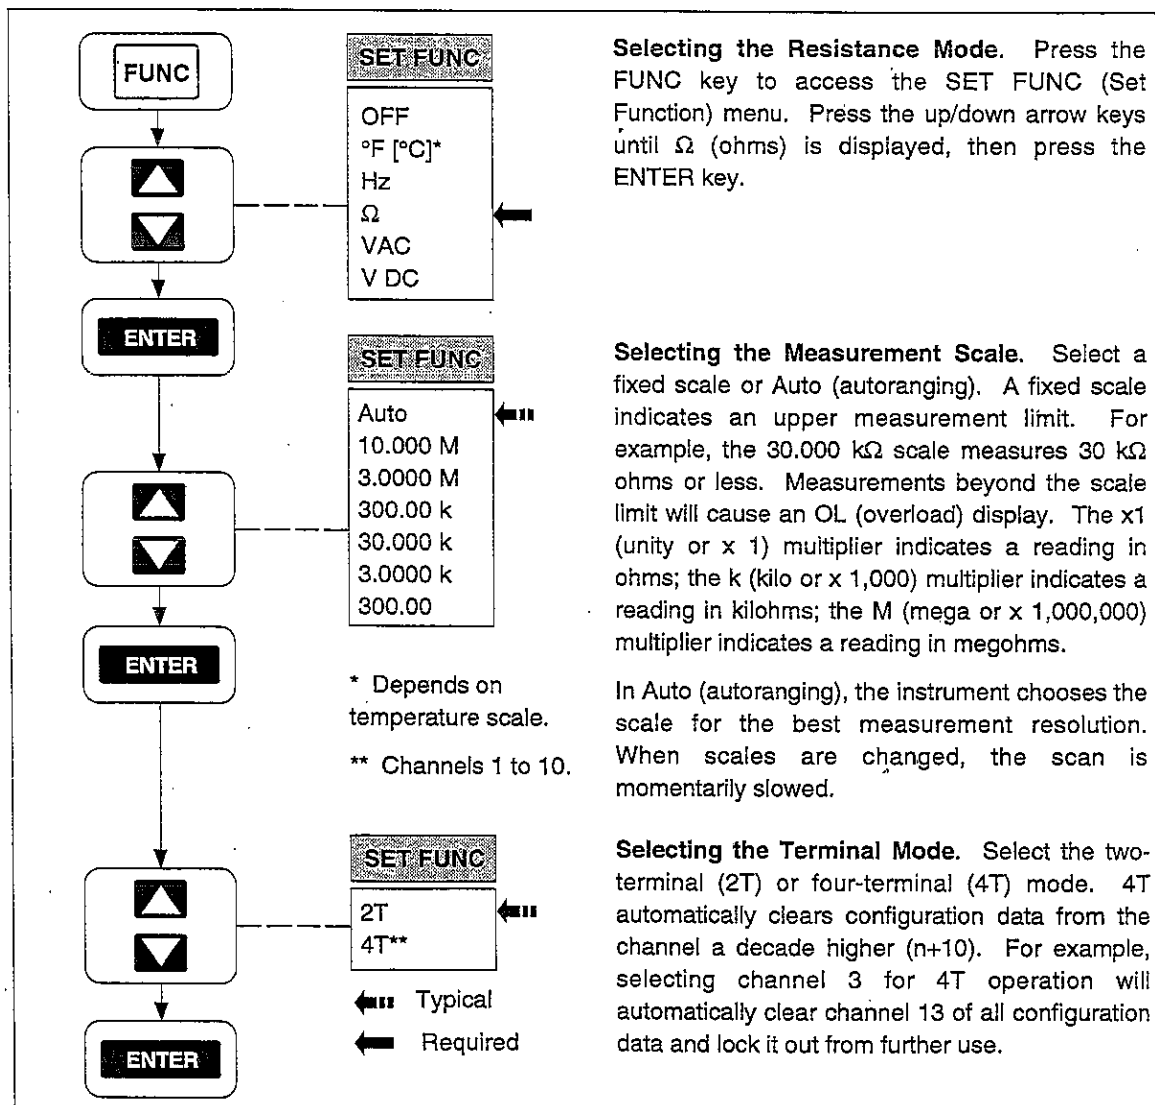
FUNC

ENTER

ENTER

ENTER

SET FUNC

OFF
°F [°C]*
Hz
Ω
VAC
V DC

SET FUNC

Auto
10.000 M
3.0000 M
300.00 k
30.000 k
3.0000 k
300.00

* Depends on temperature scale.

** Channels 1 to 10.

SET FUNC

2T
4T**

Typical

Required

**Selecting the Resistance Mode.** Press the FUNC key to access the SET FUNC (Set Function) menu. Press the up/down arrow keys until Ω (ohms) is displayed, then press the ENTER key.

**Selecting the Measurement Scale.** Select a fixed scale or Auto (autoranging). A fixed scale indicates an upper measurement limit. For example, the 30.000 kΩ scale measures 30 kΩ ohms or less. Measurements beyond the scale limit will cause an OL (overload) display. The x1 (unity or x 1) multiplier indicates a reading in ohms; the k (kilo or x 1,000) multiplier indicates a reading in kilohms; the M (mega or x 1,000,000) multiplier indicates a reading in megohms.

In Auto (autoranging), the instrument chooses the scale for the best measurement resolution. When scales are changed, the scan is momentarily slowed.

**Selecting the Terminal Mode.** Select the two-terminal (2T) or four-terminal (4T) mode. 4T automatically clears configuration data from the channel a decade higher (n+10). For example, selecting channel 3 for 4T operation will automatically clear channel 13 of all configuration data and lock it out from further use.